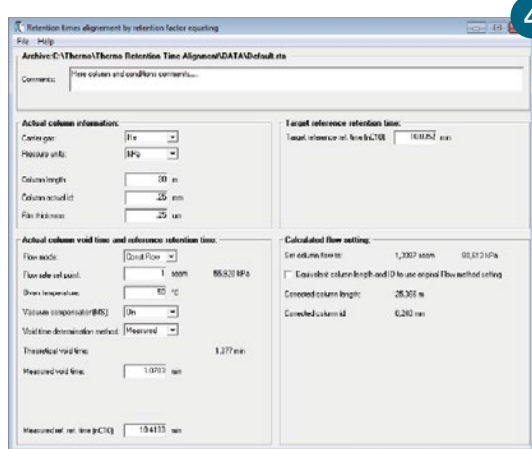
4

Retention times alignement by retention factor equating

File Help

Archive:C:\Thermo\Thermo Retention Time Aligner\DATA\Default.rta

Comments: Here column and conditions comments...

Actual column information:

Carrier gas: He

Pressure units: kPa

Column length: 30 m

Column actual id: .25 mm

Film thickness: .25 um

Target reference retention time:

Target reference ret. time (nC10): 10.0052 min

Actual column void time and reference retention time:

Flow mode: Const Flow

Flow set set point: 1 sccm 55.920 kPa

Oven temperature: 50 °C

Vacuum compensation(MS): On

Void time determination method: Measured

Theoretical void time: 1.277 min

Measured void time: 1.0703 min

Measured ref. ret. time (nC10): 10.4133 min

Calculated flow setting:

Set column flow to: 1.2007 sccm 60.613 kPa

Equivalent column length and ID to use original Flow method setting

Corrected column length: 28.366 m

Corrected column id: 0.240 mm